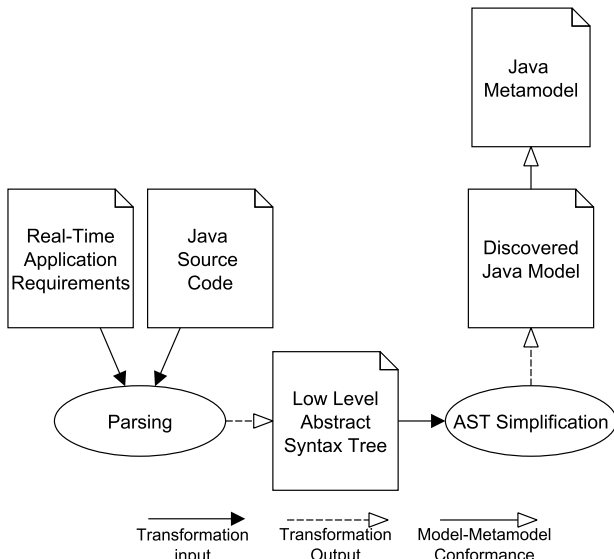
Java Metamodel

Real-Time Application Requirements

Java Source Code

Discovered Java Model

Parsing

Low Level Abstract Syntax Tree

AST Simplification

Transformation input

Transformation Output

Model-Metamodel Conformance